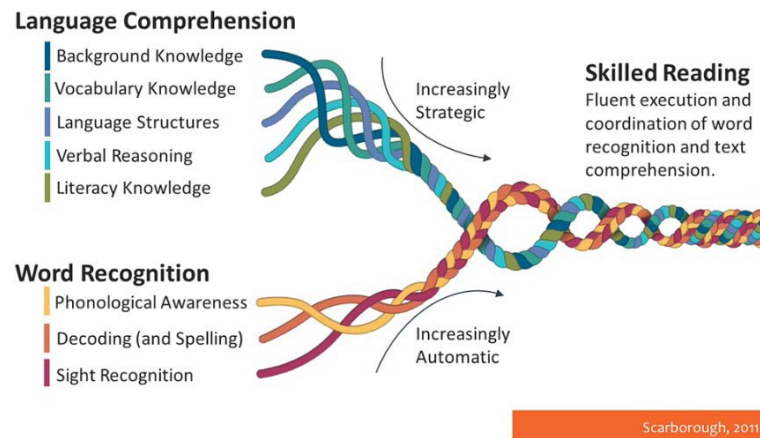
Language Comprehension
Background Knowledge
Vocabulary Knowledge
Language Structures
Verbal Reasoning
Literacy Knowledge

Increasingly Strategic

Skilled Reading
Fluent execution and coordination of word recognition and text comprehension.

Word Recognition
Phonological Awareness
Decoding (and Spelling)
Sight Recognition

Increasingly Automatic

Scarborough, 2011